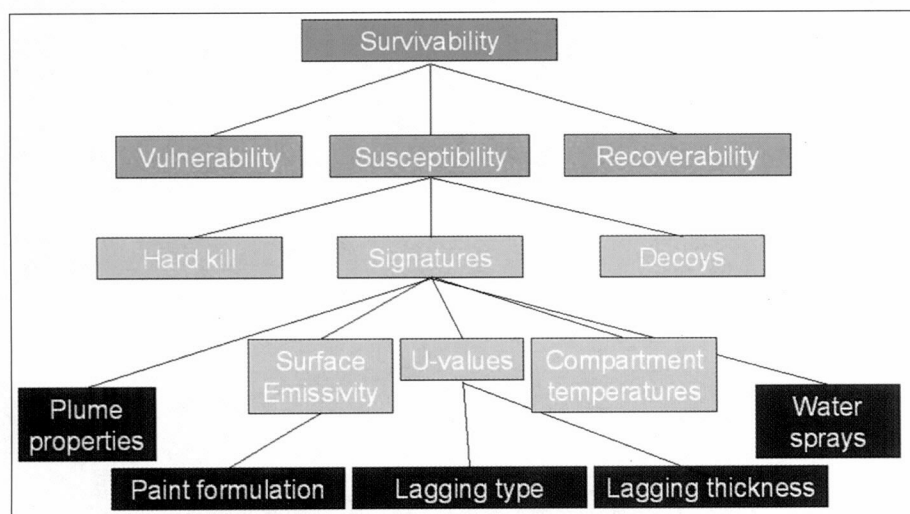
Survivability

Vulnerability
Susceptibility
Recoverability

Hard kill
Signatures
Decoys

Plume properties
Surface Emissivity
U-values
Compartment temperatures
Water sprays

Paint formulation
Lagging type
Lagging thickness